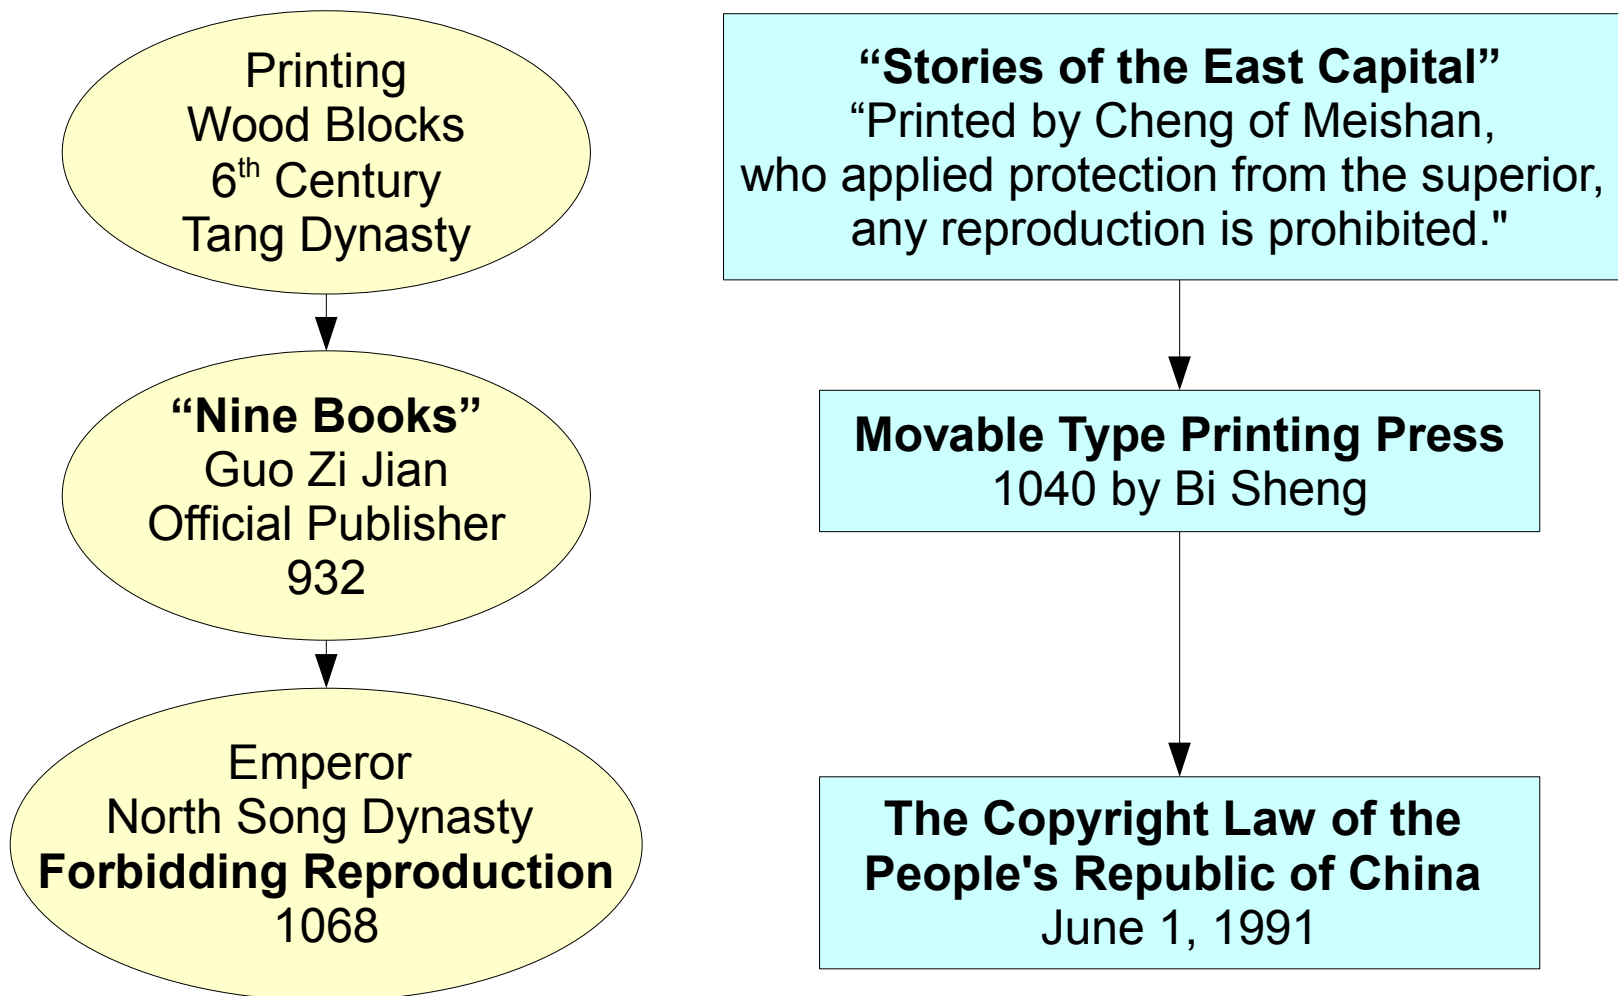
Printing
Wood Blocks
$6^{th}$ Century
Tang Dynasty

“Nine Books”
Guo Zi Jian
Official Publisher
932

Emperor
North Song Dynasty
Forbidding Reproduction
1068

“Stories of the East Capital”
“Printed by Cheng of Meishan, who applied protection from the superior, any reproduction is prohibited."

Movable Type Printing Press
1040 by Bi Sheng

The Copyright Law of the People's Republic of China
June 1, 1991